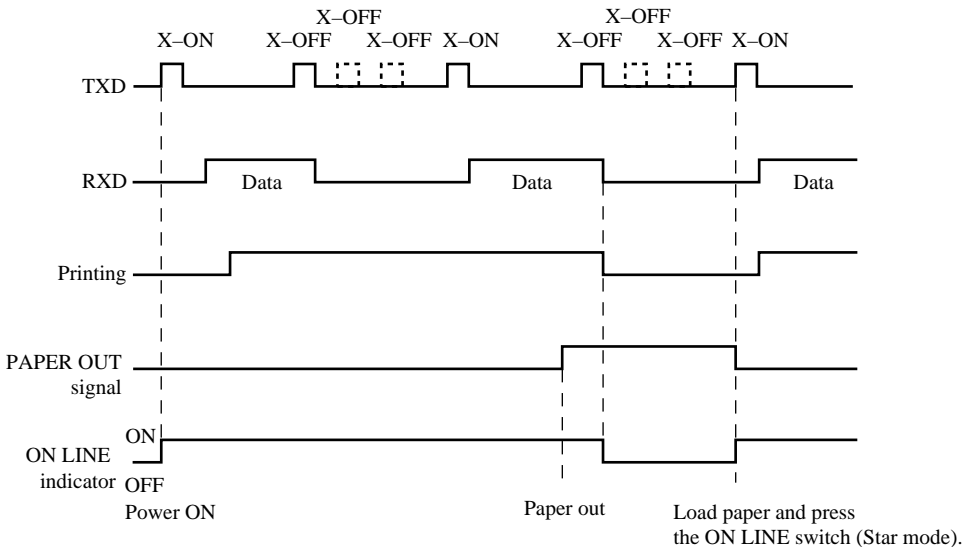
X–OFF
X–ON X–OFF X–OFF X–ON

X–OFF
X–OFF X–OFF X–ON

TXD

RXD

Data

Data

Data

Printing

PAPER OUT signal

ON

ON LINE indicator

OFF

Power ON

Paper out

Load paper and press the ON LINE switch (Star mode).